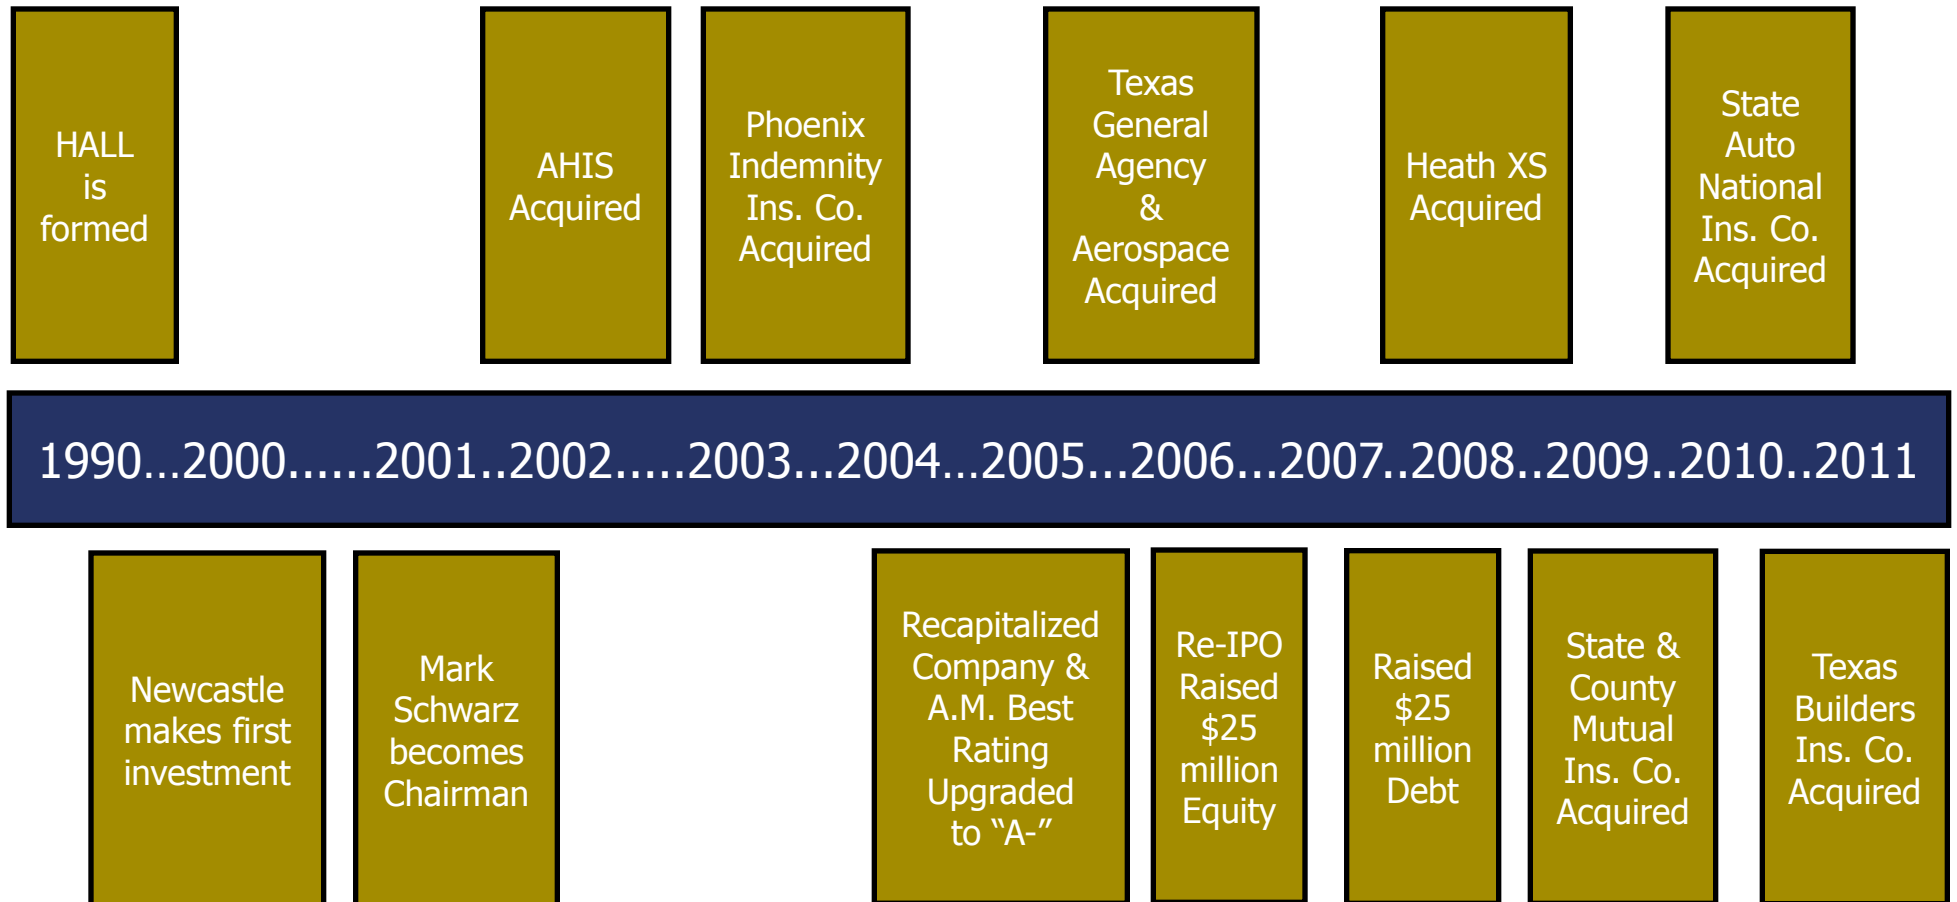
HALL is formed

AHIS Acquired

Phoenix Indemnity Ins. Co. Acquired

Texas General Agency & Aerospace Acquired

Heath XS Acquired

State Auto National Ins. Co. Acquired

1990…2000……2001..2002…..2003…2004…2005…2006…2007..2008..2009..2010..2011

Newcastle makes first investment

Mark Schwarz becomes Chairman

Recapitalized Company & A.M. Best Rating Upgraded to “A-”

Re-IPO Raised $25 million Equity

Raised $25 million Debt

State & County Mutual Ins. Co. Acquired

Texas Builders Ins. Co. Acquired